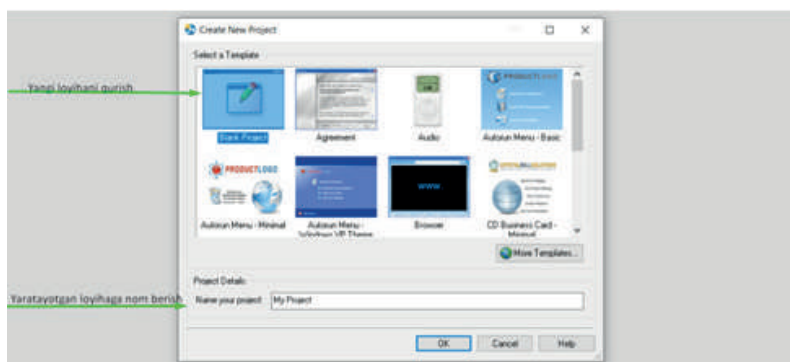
Create New Project

Select a Template

Yangi loyihani qurish

Blank Project

Agreement

Audio

Autorun Menu - Basic

PRODUCTLOGO

Autorun Menu - Minimal

Autorun Menu - Windows XP Theme

www

Browser

CD Business Card - Minimal

More Templates...

Project Details

Yaratayotgan loyihaga nom berish

Name your project: My Project

OK

Cancel

Help